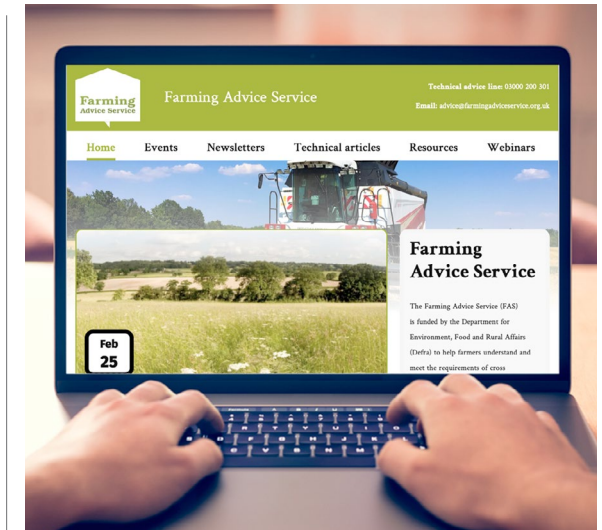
Farming Advice Service

Farming Advice Service

Technical advice line: 03000 200 301

Email: advice@farmingadviceservice.org.uk

Home Events Newsletters Technical articles Resources Webinars

Feb 25

Farming Advice Service

The Farming Advice Service (FAS) is funded by the Department for Environment, Food and Rural Affairs (Defra) to help farmers understand and meet the requirements of cross